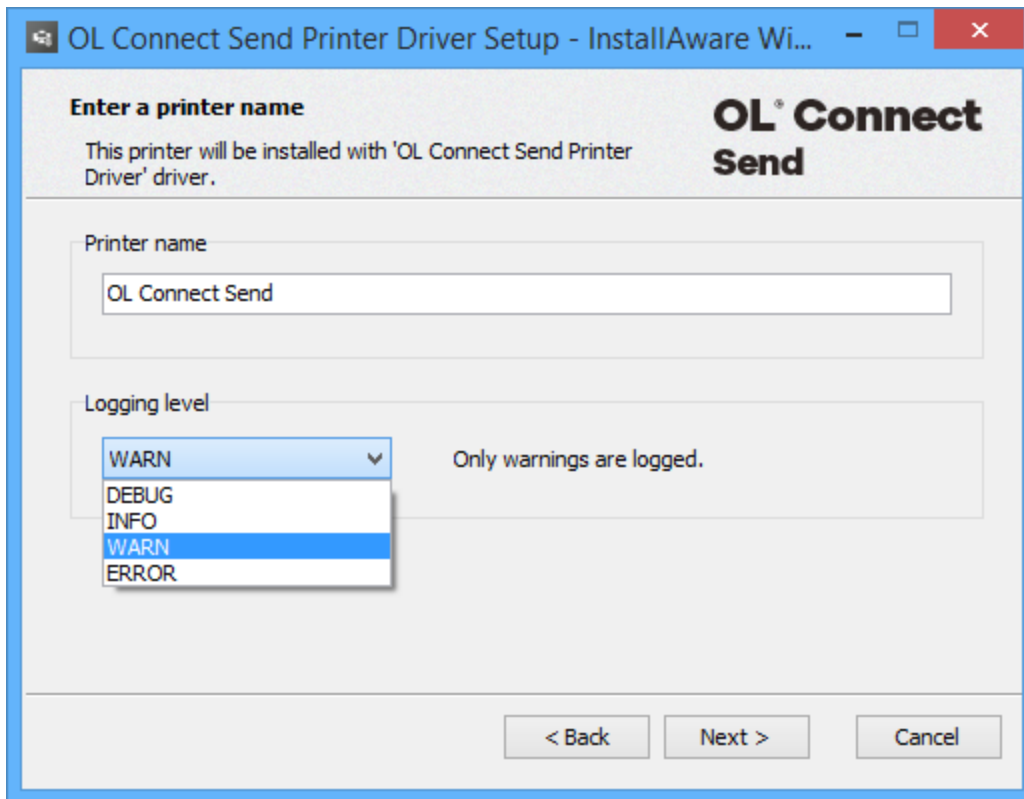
OL Connect Send Printer Driver Setup - InstallAware Wi...

Enter a printer name

This printer will be installed with 'OL Connect Send Printer Driver' driver.

OL® Connect Send

Printer name

OL Connect Send

Logging level

WARN

Only warnings are logged.

DEBUG
INFO
WARN
ERROR

< Back

Next >

Cancel